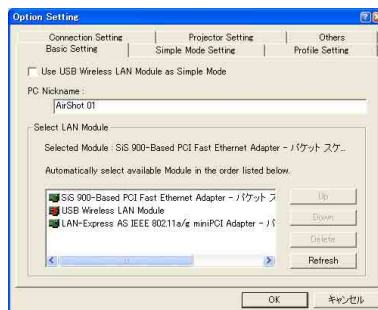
Option Setting

Connection Setting | Projector Setting | Others
Basic Setting | Simple Mode Setting | Profile Setting

Use USB Wireless LAN Module as Simple Mode

PC Nickname :
AirShot 01

Select LAN Module

Selected Module : SiS 900-Based PCI Fast Ethernet Adapter - パケット スケ...

Automatically select available Module in the order listed below.

SiS 900-Based PCI Fast Ethernet Adapter - パケット ス
USB Wireless LAN Module
LAN-Express AS IEEE 802.11a/g miniPCI Adapter - パ

Up
Down
Delete
Refresh

OK
キャンセル